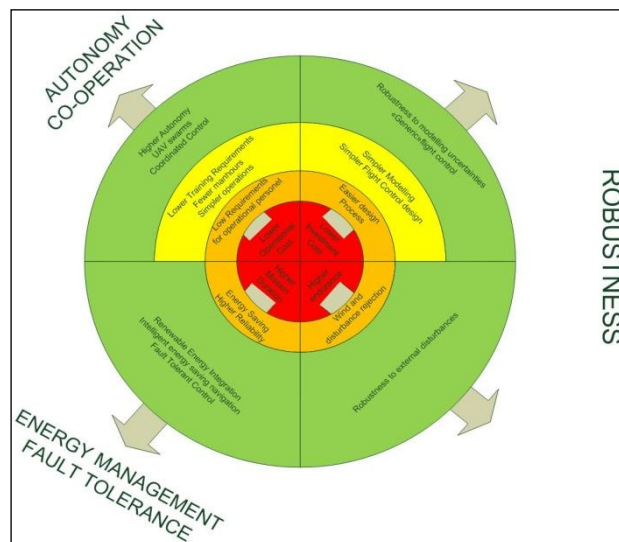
AUTONOMY
CO-OPERATION

ROBUSTNESS

ENERGY MANAGEMENT
FAULT TOLERANCE

Higher Autonomy
UAV swarms
Coordinated Control

Robustness to modelling uncertainties
«Generic»flight control

Lower Training Requirements
Fewer manhours
Simpler operations

Simpler Modelling
Simpler Flight Control design

Low Requirements
for operational personel

Easier design
Process

Renewable Energy Integration
Intelligent energy saving navigation
Fault Tolerant Control

Robustness to external disturbances

Energy Saving
Higher Reliability

Wind and
disturbance rejection

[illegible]

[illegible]

Higher
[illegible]

Higher
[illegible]